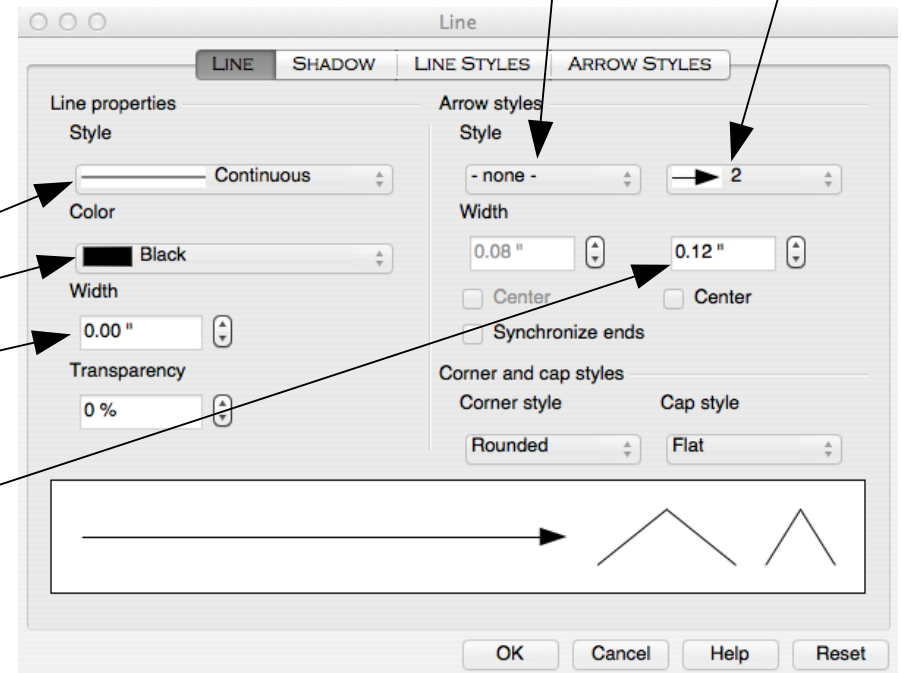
Line

LINE | SHADOW | LINE STYLES | ARROW STYLES

Line properties

Style

Continuous

Color

Black

Width

0.00 "

Transparency

0 %

Arrow styles

Style

- none -

2

Width

0.08 "

0.12 "

Center

Center

Synchronize ends

Corner and cap styles

Corner style

Cap style

Rounded

Flat

OK

Cancel

Help

Reset